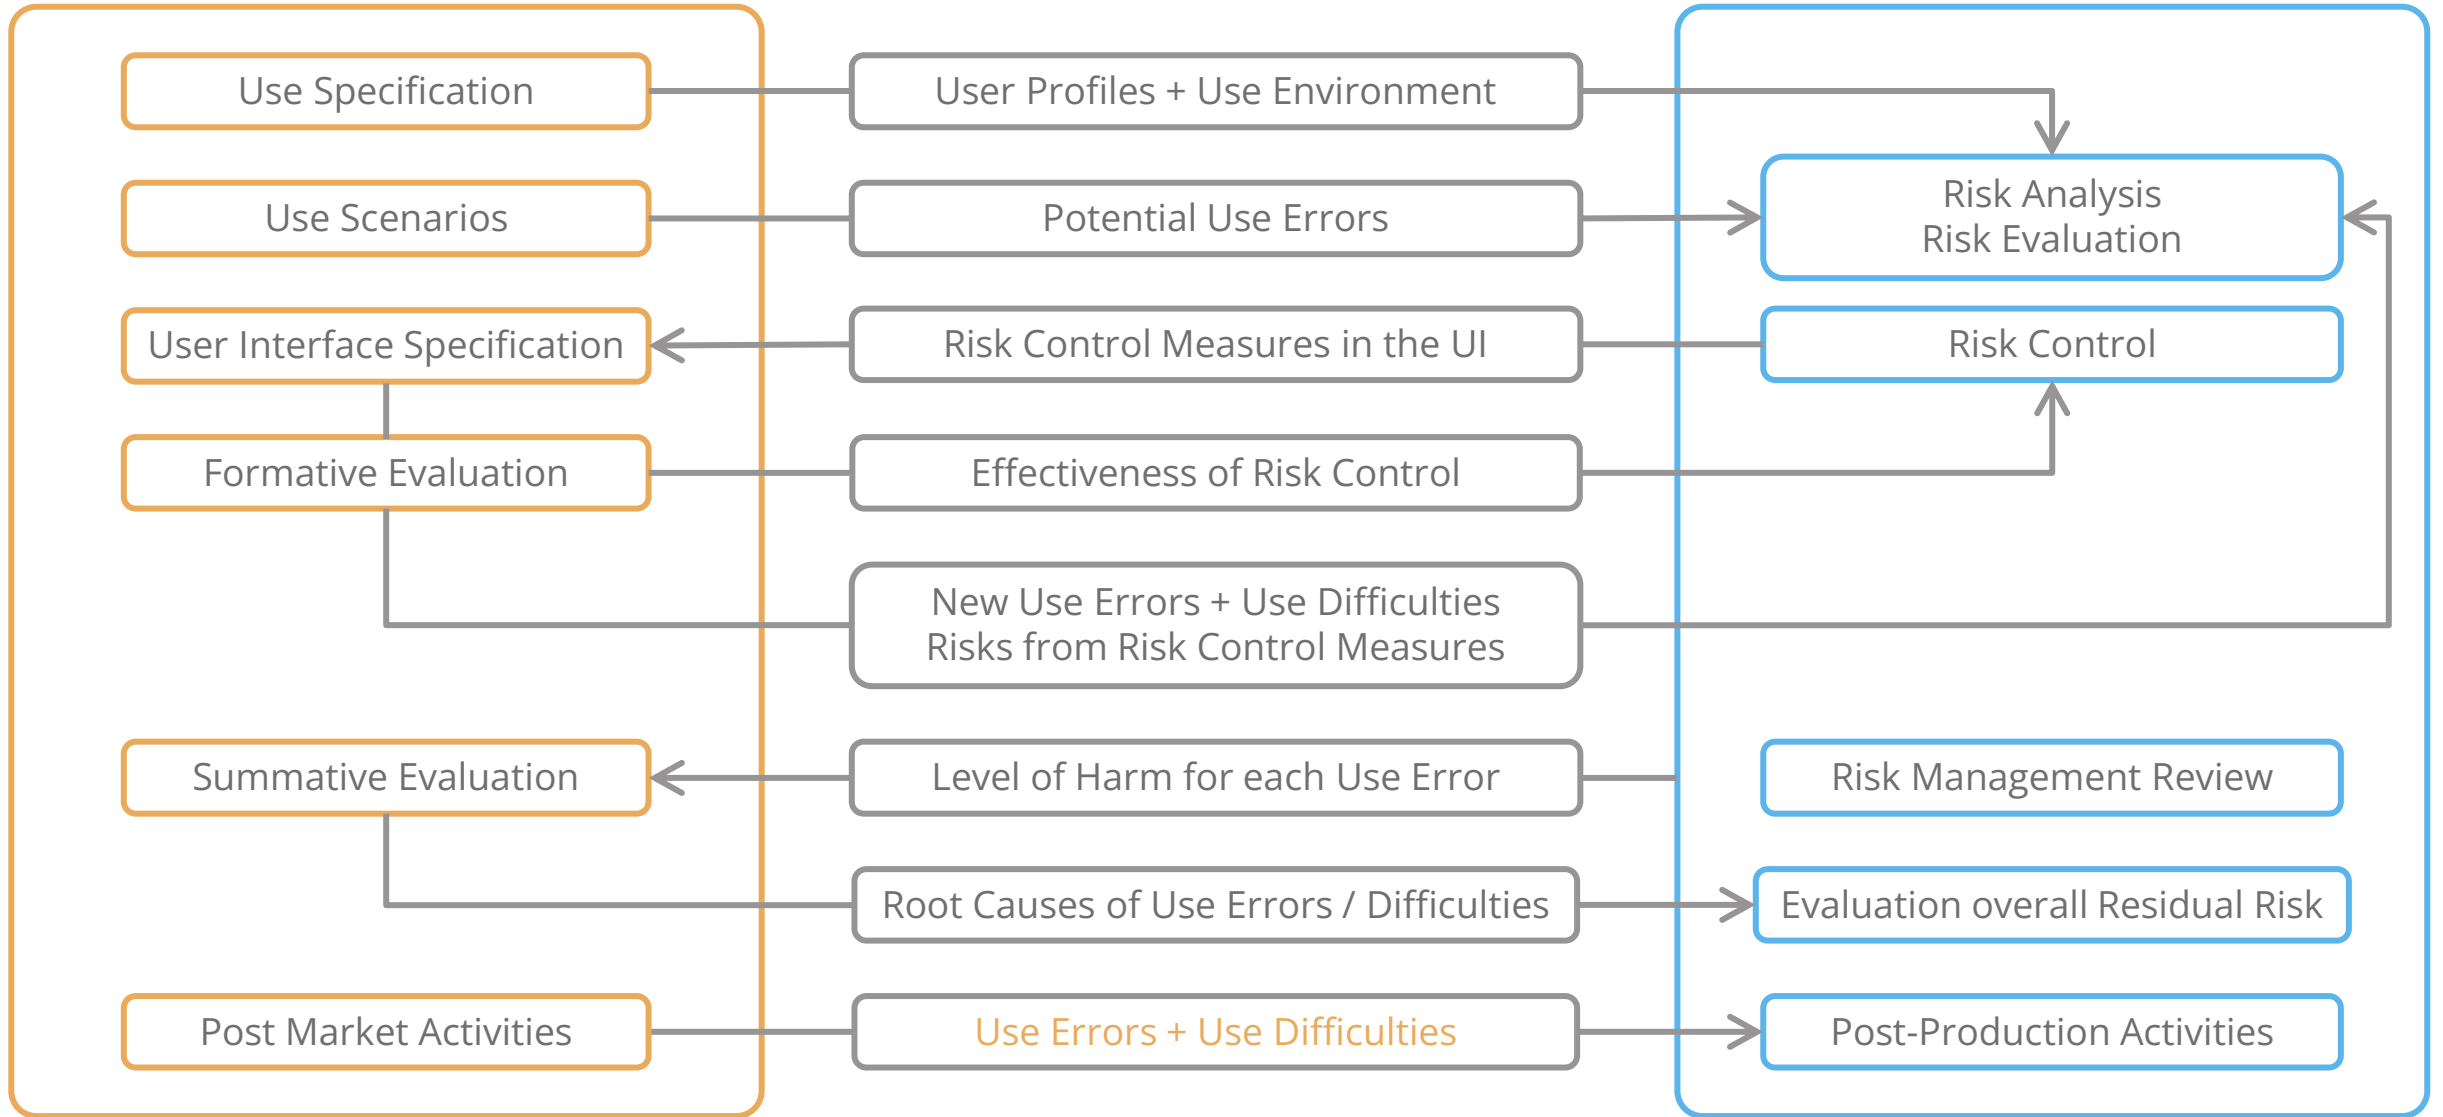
Use Specification

Use Scenarios

User Interface Specification

Formative Evaluation

Summative Evaluation

Post Market Activities

User Profiles + Use Environment

Potential Use Errors

Risk Control Measures in the UI

Effectiveness of Risk Control

New Use Errors + Use Difficulties
Risks from Risk Control Measures

Level of Harm for each Use Error

Root Causes of Use Errors / Difficulties

Use Errors + Use Difficulties

Risk Analysis
Risk Evaluation

Risk Control

Risk Management Review

Evaluation overall Residual Risk

Post-Production Activities